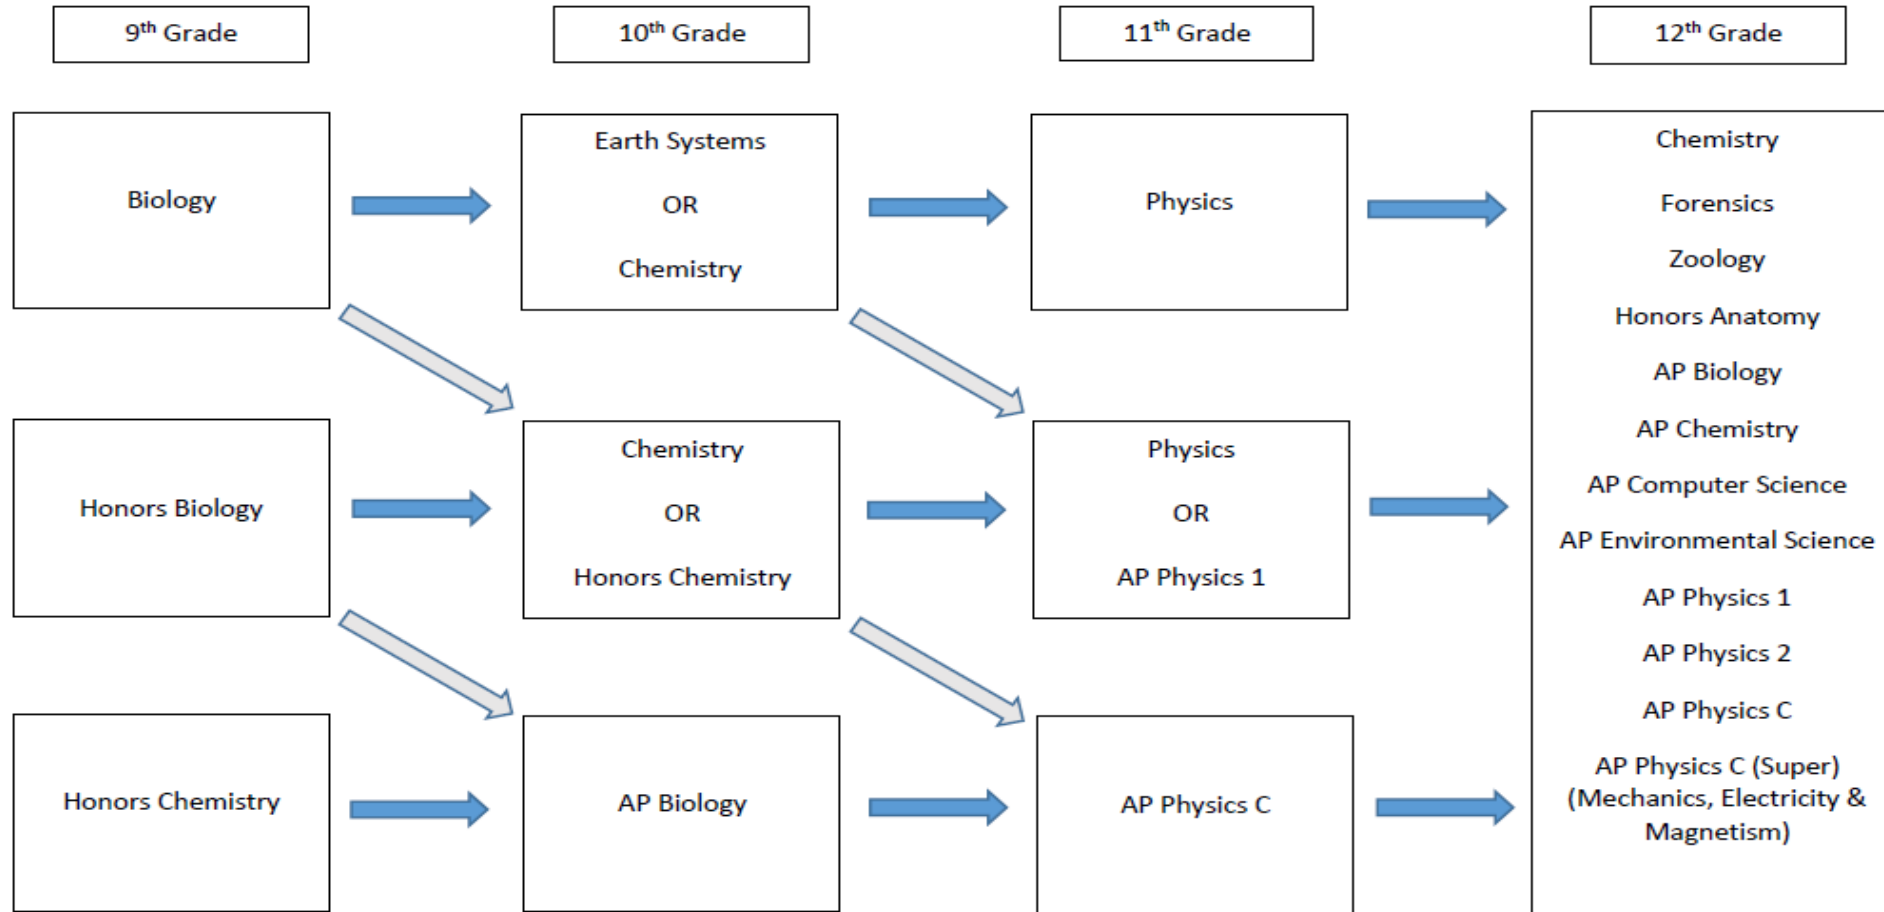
9$^{th}$ Grade

10$^{th}$ Grade

11$^{th}$ Grade

12$^{th}$ Grade

Biology

Earth Systems

OR

Chemistry

Physics

Chemistry

Forensics

Zoology

Honors Anatomy

AP Biology

AP Chemistry

AP Computer Science

AP Environmental Science

AP Physics 1

AP Physics 2

AP Physics C

AP Physics C (Super) (Mechanics, Electricity & Magnetism)

Honors Biology

Chemistry

OR

Honors Chemistry

Physics

OR

AP Physics 1

Honors Chemistry

AP Biology

AP Physics C